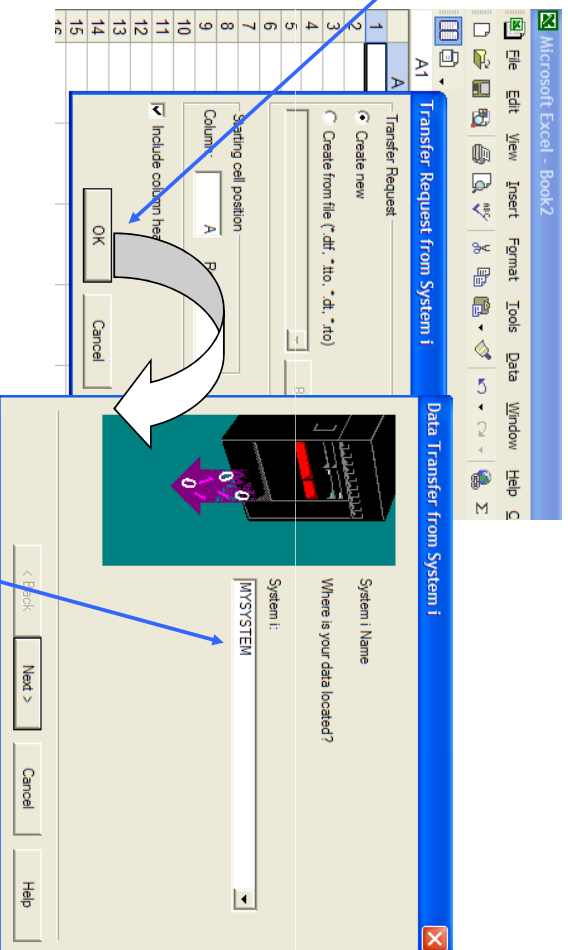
Microsoft Excel - Book2

File Edit View Insert Format Tools Data Window Help

A1

A

1
2
3
4
5
6
7
8
9
10
11
12
13
14
15
16

Transfer Request from System i

Transfer Request
Create new
Create from file (*.dtf; *.tto; *.dt; *.rto)

Starting cell position
Column: A R

Include column hea

OK

Cancel

Data Transfer from System i

System i Name
Where is your data located?

System i:
MYSYSTEM

< Back

Next >

Cancel

Help